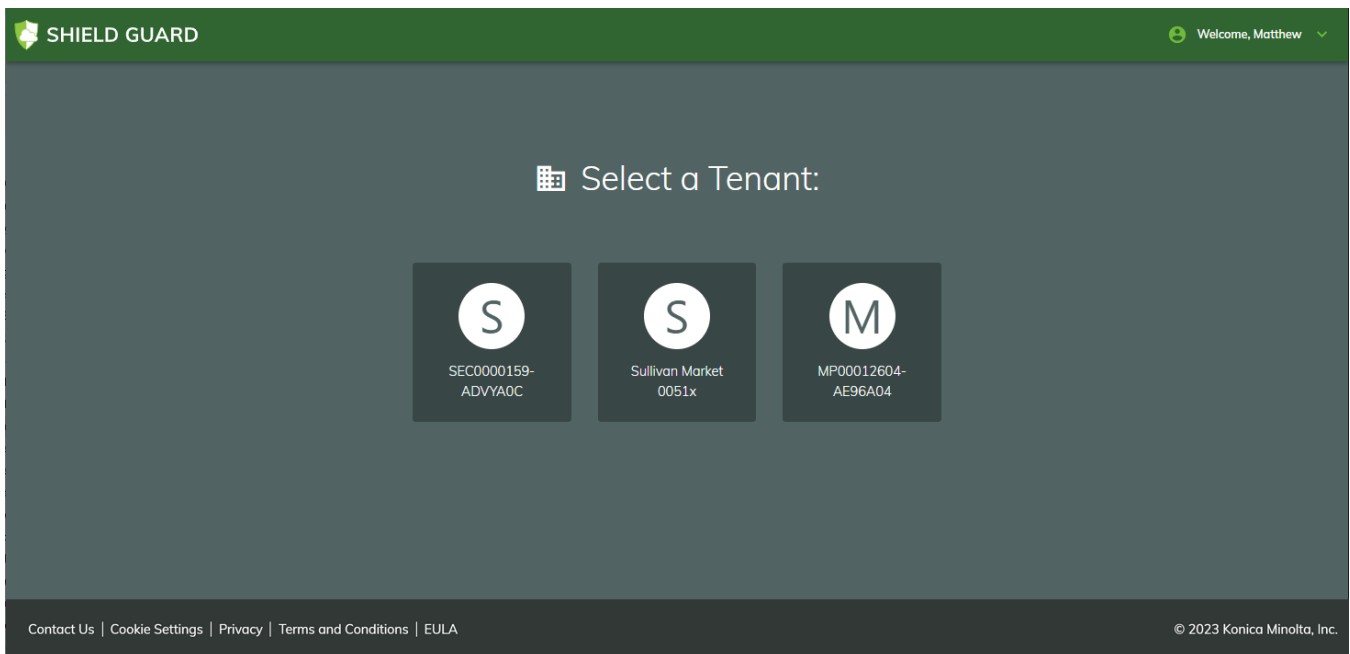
SHIELD GUARD

Welcome, Matthew

Select a Tenant:

S
SEC0000159-ADVYA0C

S
Sullivan Market 0051x

M
MP00012604-AE96A04

Contact Us | Cookie Settings | Privacy | Terms and Conditions | EULA

© 2023 Konica Minolta, Inc.